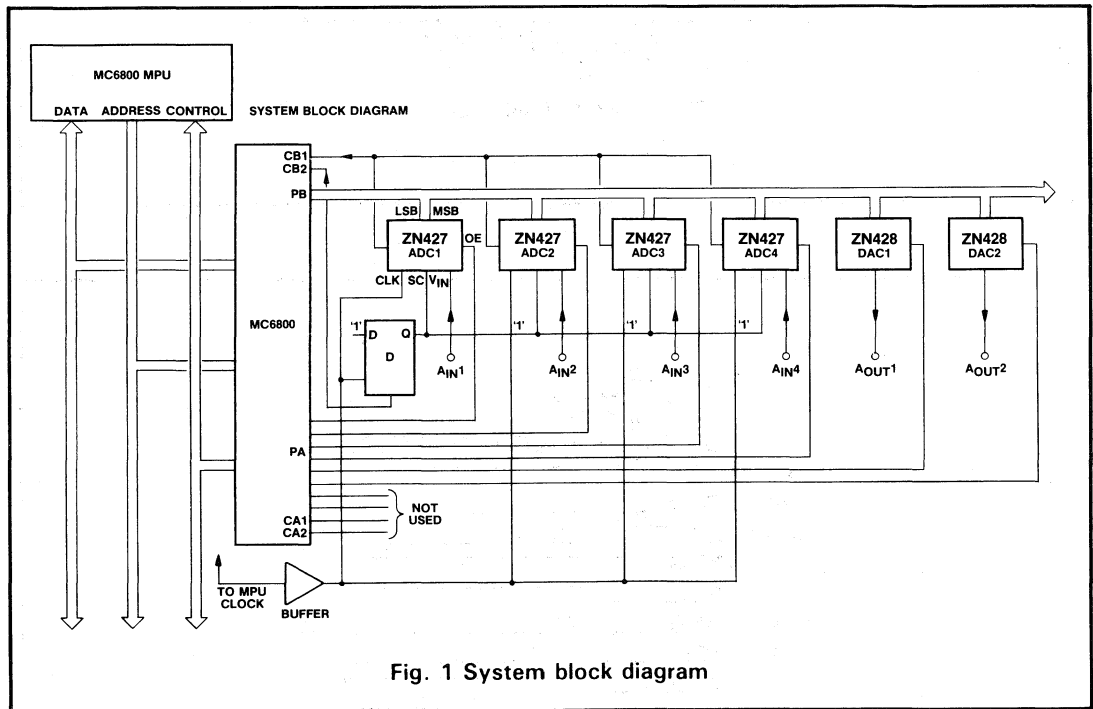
MC6800 MPU

DATA ADDRESS CONTROL

SYSTEM BLOCK DIAGRAM

CB1
CB2
PB

MC6800

PA

CA1
CA2

LSB MSB

ZN427 ADC1

OE

CLK SC $V_{IN}$

ZN427 ADC2

ZN427 ADC3

ZN427 ADC4

ZN428 DAC1

ZN428 DAC2

'1' D Q

D

'1'

'1'

'1'

$A_{IN}1$

$A_{IN}2$

$A_{IN}3$

$A_{IN}4$

$A_{OUT}1$

$A_{OUT}2$

NOT USED

TO MPU CLOCK

BUFFER

Fig. 1 System block diagram